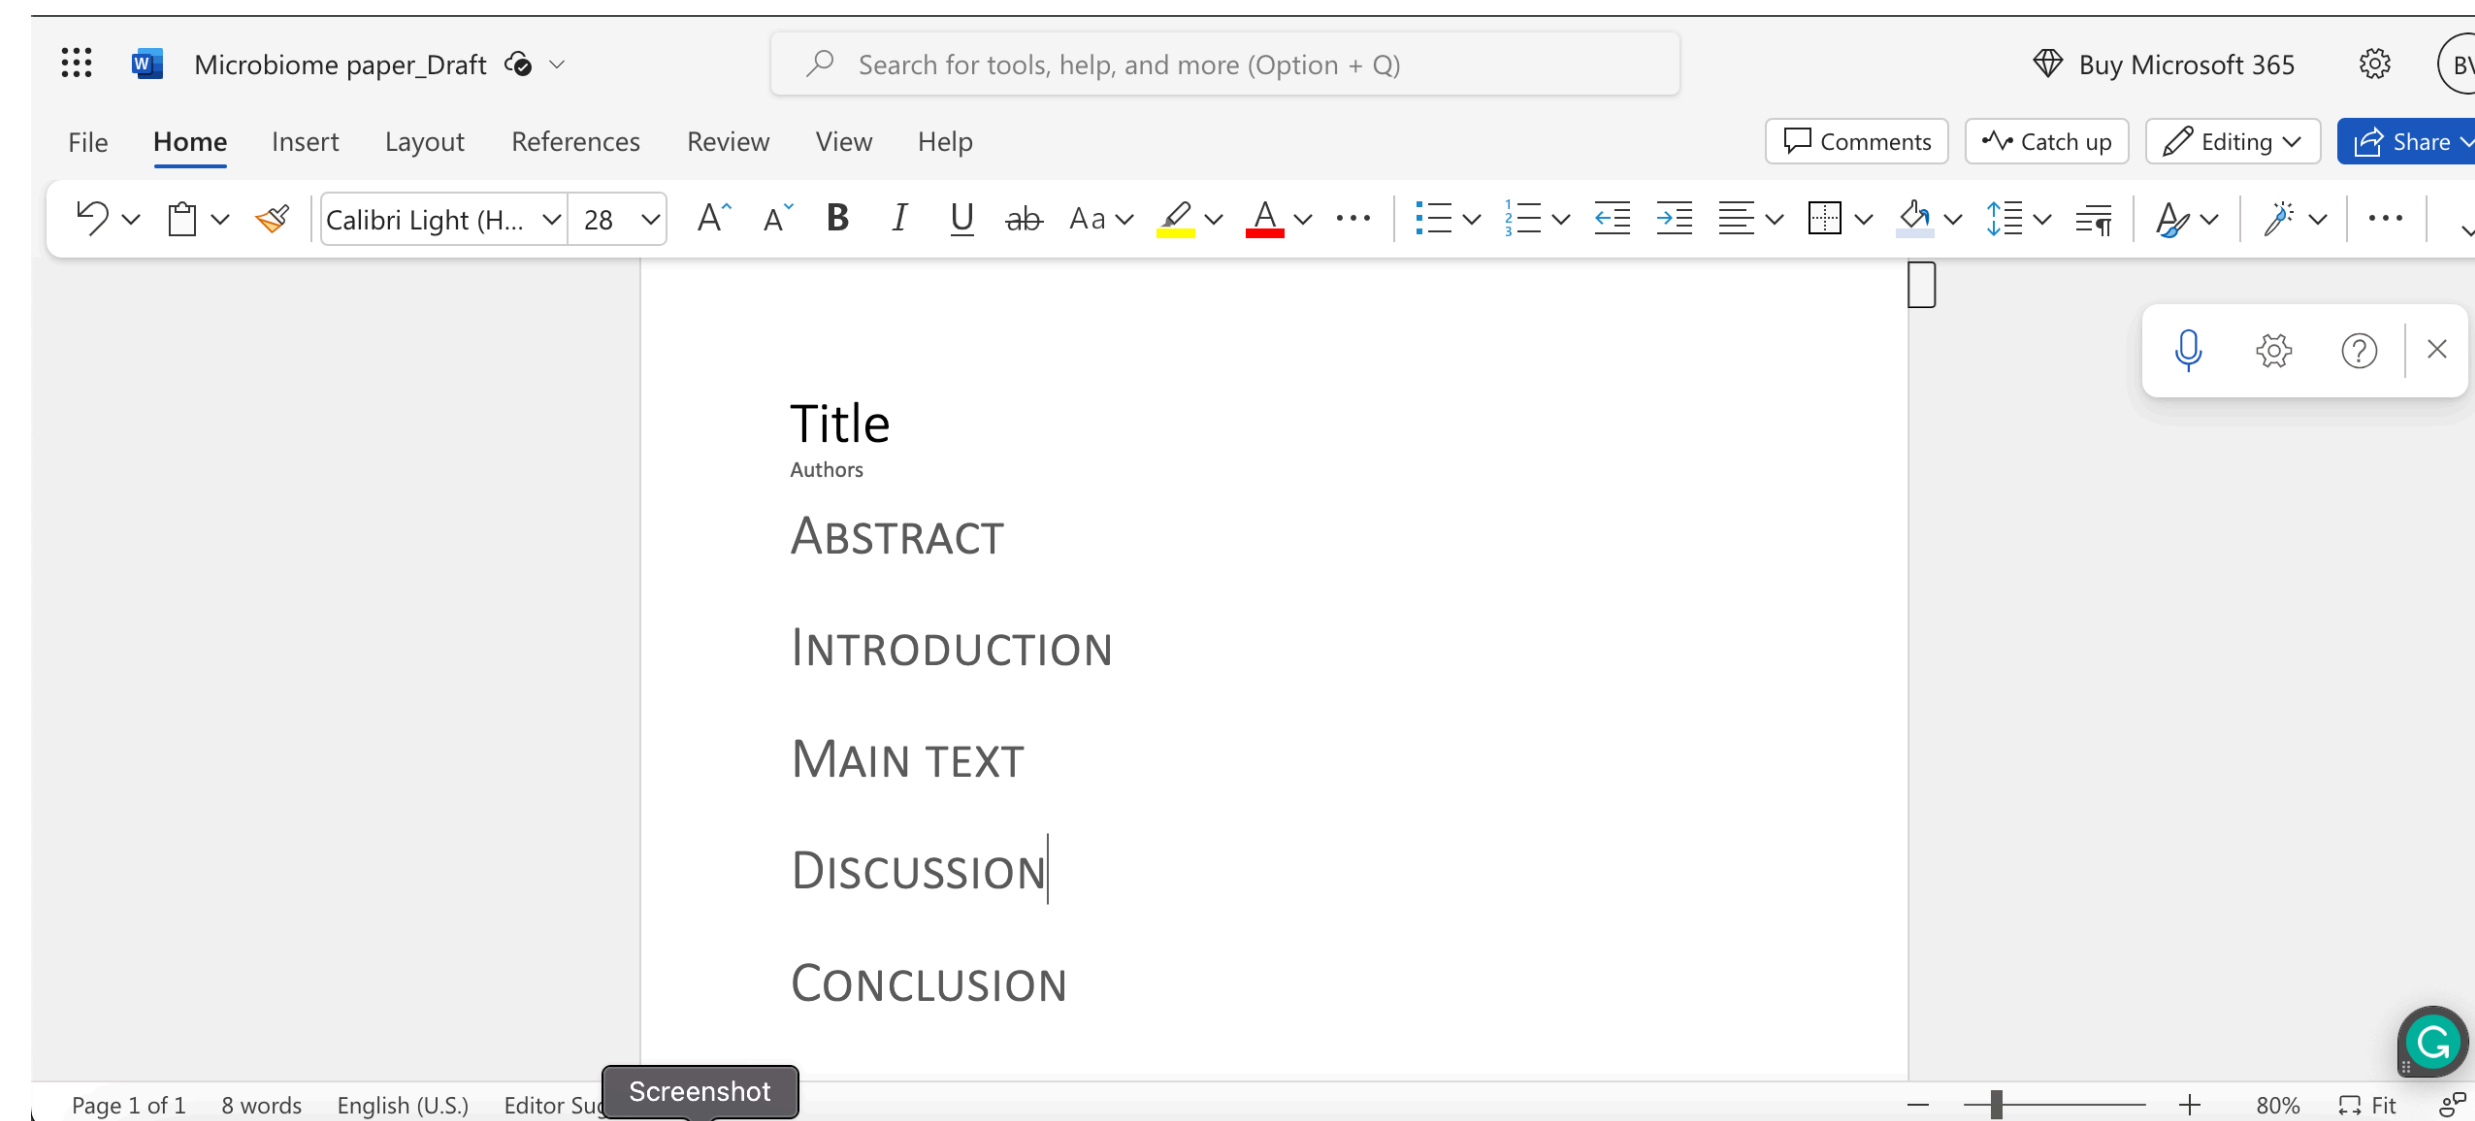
Microbiome paper_Draft

Search for tools, help, and more (Option + Q)

Buy Microsoft 365

BV

File Home Insert Layout References Review View Help

Comments Catch up Editing Share

Calibri Light (H... 28

Title

Authors

Abstract

Introduction

Main text

Discussion

Conclusion

Page 1 of 1 8 words English (U.S.) Editor Sug

Screenshot

80% Fit